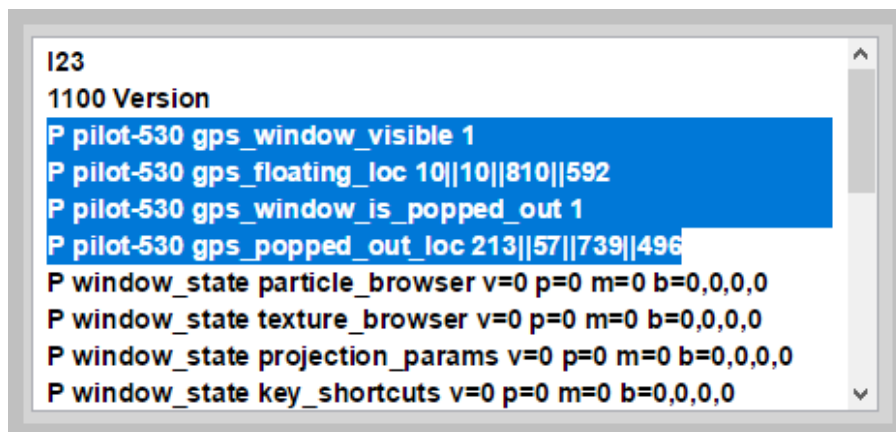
I23
1100 Version
P pilot-530 gps_window_visible 1
P pilot-530 gps_floating_loc 10||10||810||592
P pilot-530 gps_window_is_popped_out 1
P pilot-530 gps_popped_out_loc 213||57||739||496
P window_state particle_browser v=0 p=0 m=0 b=0,0,0,0
P window_state texture_browser v=0 p=0 m=0 b=0,0,0,0
P window_state projection_params v=0 p=0 m=0 b=0,0,0,0
P window_state key_shortcuts v=0 p=0 m=0 b=0,0,0,0